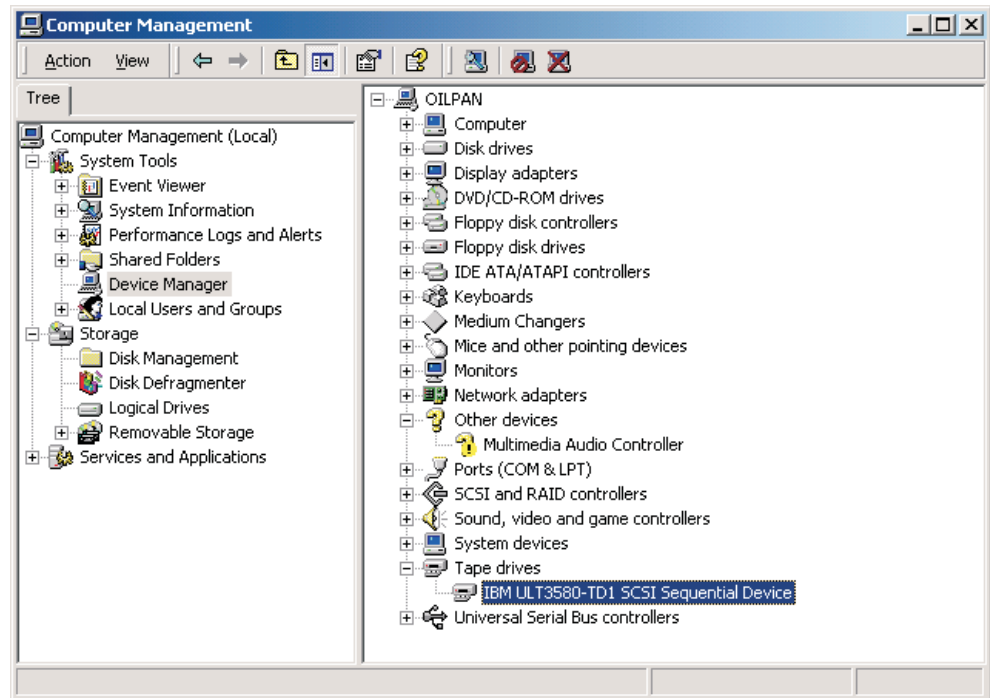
Computer Management

Action View

Tree

Computer Management (Local)
System Tools
Event Viewer
System Information
Performance Logs and Alerts
Shared Folders
Device Manager
Local Users and Groups
Storage
Disk Management
Disk Defragmenter
Logical Drives
Removable Storage
Services and Applications

OILPAN
Computer
Disk drives
Display adapters
DVD/CD-ROM drives
Floppy disk controllers
Floppy disk drives
IDE ATA/ATAPI controllers
Keyboards
Medium Changers
Mice and other pointing devices
Monitors
Network adapters
Other devices
Multimedia Audio Controller
Ports (COM & LPT)
SCSI and RAID controllers
Sound, video and game controllers
System devices
Tape drives
IBM ULT3580-TD1 SCSI Sequential Device
Universal Serial Bus controllers